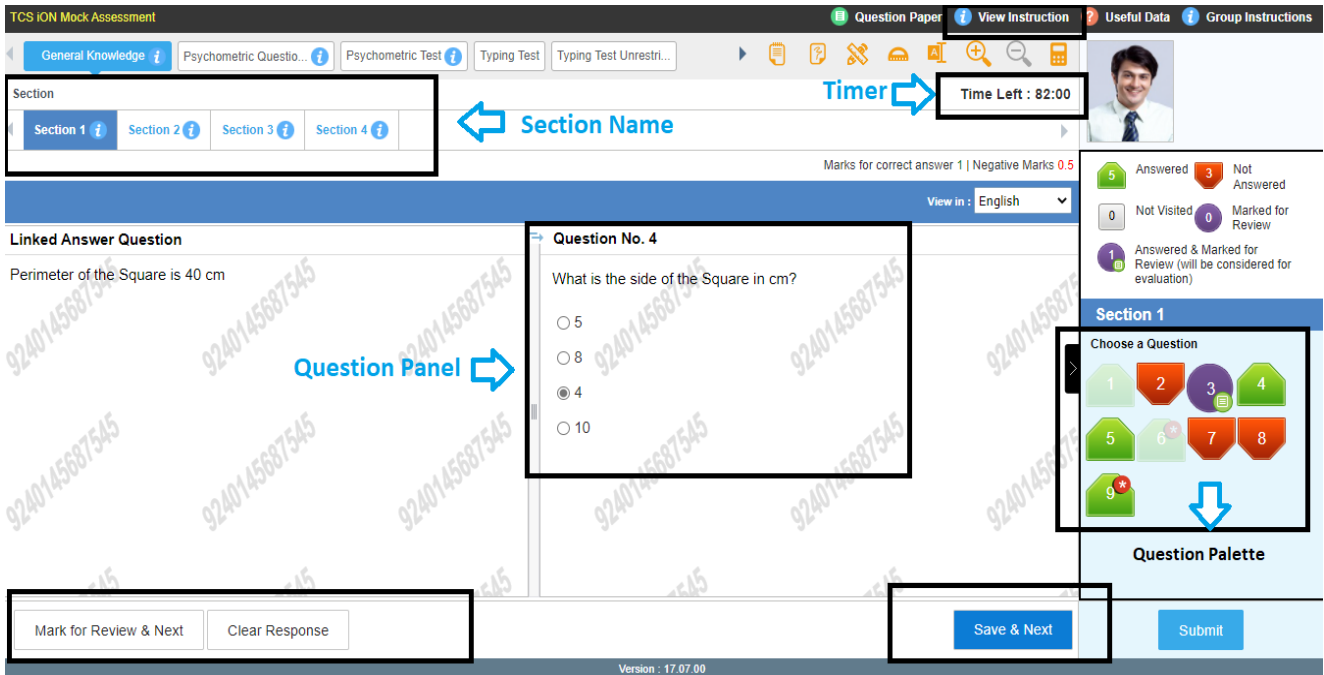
TCS iON Mock Assessment

Question Paper  View Instruction  Useful Data  Group Instructions

General Knowledge  Psychometric Questio...  Psychometric Test  Typing Test  Typing Test Unrestri...

Section

Timer

Time Left : 82:00

Section 1  Section 2  Section 3  Section 4

Section Name

Marks for correct answer 1 | Negative Marks 0.5

View in : English

Linked Answer Question

Perimeter of the Square is 40 cm

Question No. 4

What is the side of the Square in cm?

5

8

4

10

Question Panel

9240145687545

5 Answered  3 Not Answered

0 Not Visited  0 Marked for Review

1 Answered & Marked for Review (will be considered for evaluation)

Section 1

Choose a Question

1 2 3 4

5 6 7 8

9

Question Palette

Mark for Review & Next  Clear Response

Save & Next

Submit

Version : 17.07.00